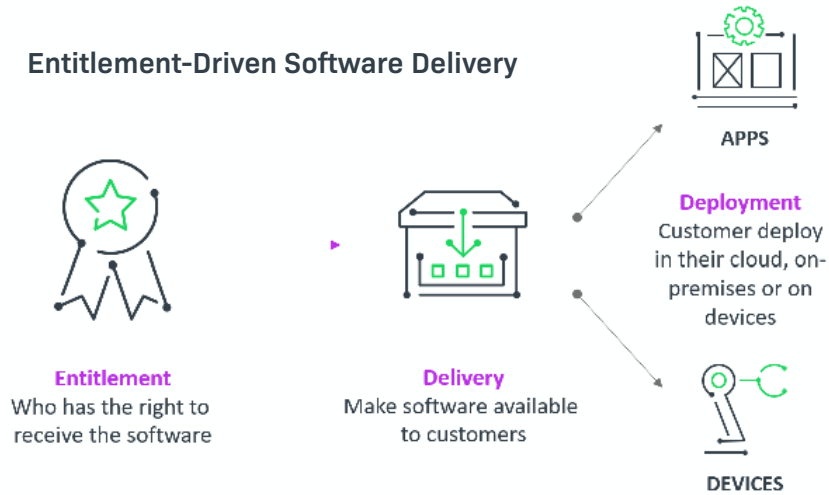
Entitlement-Driven Software Delivery

APPS

Deployment
Customer deploy in their cloud, on-premises or on devices

Entitlement
Who has the right to receive the software

Delivery
Make software available to customers

DEVICES